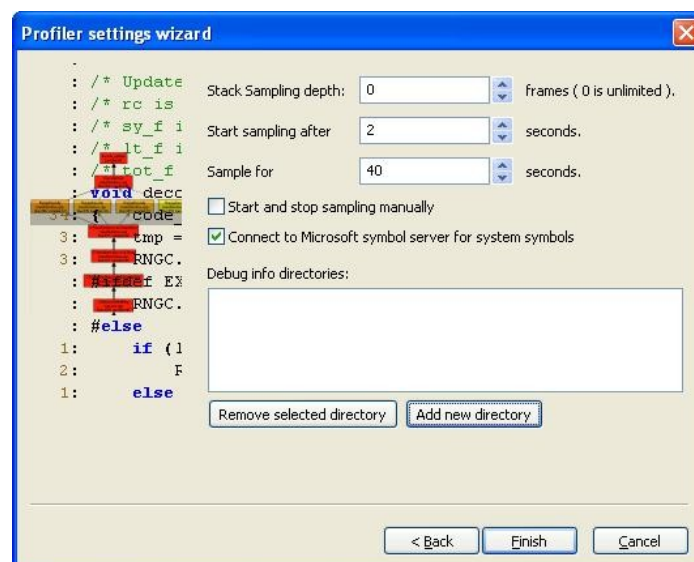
Profiler settings wizard

: /* Update
: /* rc is
: /* sy_f i
: /* lt_f i
: /* tot_f
: void decc
34: { code_
3: tmp =
3: RNGC.
: #ifdef EX
: RNGC.
: #else
1: if (l
2: F
1: else

Stack Sampling depth: 0 frames ( 0 is unlimited ).

Start sampling after 2 seconds.

Sample for 40 seconds.

Start and stop sampling manually

Connect to Microsoft symbol server for system symbols

Debug info directories:

Remove selected directory | Add new directory

< Back | Finish | Cancel